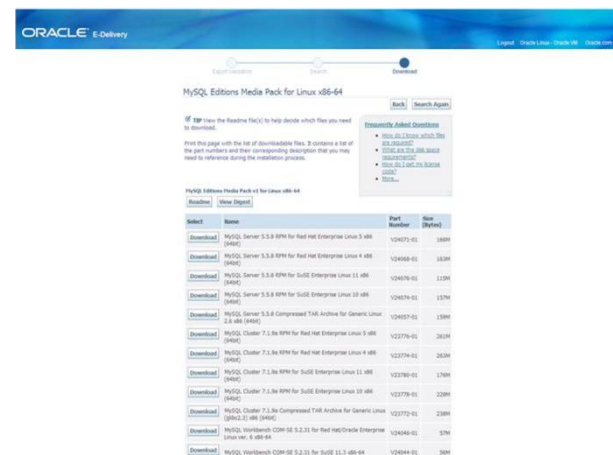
ORACLE E-Delivery

Logout Oracle Linux · Oracle VM Oracle.com

Export Validation Search Download

MySQL Editions Media Pack for Linux x86-64

Back Search Again

TIP View the Readme file(s) to help decide which files you need to download.

Print this page with the list of downloadable files. It contains a list of the part numbers and their corresponding description that you may need to reference during the installation process.

Frequently Asked Questions
- How do I know which files are required?
- What are the disk space requirements?
- How do I get my license code?
- More...

MySQL Editions Media Pack v1 for Linux x86-64

Readme View Digest

| Select | Name | Part Number | Size (Bytes) |
|---|---|---|---|
| Download | MySQL Server 5.5.8 RPM for Red Hat Enterprise Linux 5 x86 (64bit) | V24071-01 | 166M |
| Download | MySQL Server 5.5.8 RPM for Red Hat Enterprise Linux 4 x86 (64bit) | V24068-01 | 163M |
| Download | MySQL Server 5.5.8 RPM for SuSE Enterprise Linux 11 x86 (64bit) | V24070-01 | 115M |
| Download | MySQL Server 5.5.8 RPM for SuSE Enterprise Linux 10 x86 (64bit) | V24074-01 | 157M |
| Download | MySQL Server 5.5.8 Compressed TAR Archive for Generic Linux 2.6 x86 (64bit) | V24057-01 | 159M |
| Download | MySQL Cluster 7.1.9a RPM for Red Hat Enterprise Linux 5 x86 (64bit) | V23776-01 | 261M |
| Download | MySQL Cluster 7.1.9a RPM for Red Hat Enterprise Linux 4 x86 (64bit) | V23774-01 | 263M |
| Download | MySQL Cluster 7.1.9a RPM for SuSE Enterprise Linux 11 x86 (64bit) | V23780-01 | 176M |
| Download | MySQL Cluster 7.1.9a RPM for SuSE Enterprise Linux 10 x86 (64bit) | V23778-01 | 228M |
| Download | MySQL Cluster 7.1.9a Compressed TAR Archive for Generic Linux (glibc2.3) x86 (64bit) | V23772-01 | 238M |
| Download | MySQL Workbench COM-SE 5.2.31 for Red Hat/Oracle Enterprise Linux ver. 6 x86-64 | V24046-01 | 37M |
| Download | MySQL Workbench COM-SE 5.2.31 for SuSE 11.3 x86-64 | V24044-01 | 36M |